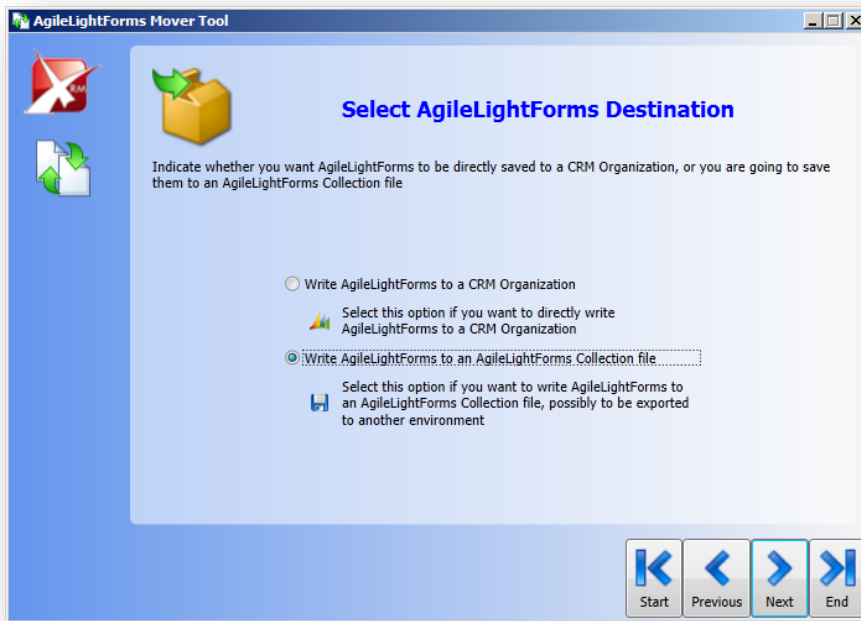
AgileLightForms Mover Tool

RM

Select AgileLightForms Destination

Indicate whether you want AgileLightForms to be directly saved to a CRM Organization, or you are going to save them to an AgileLightForms Collection file

Write AgileLightForms to a CRM Organization

Select this option if you want to directly write AgileLightForms to a CRM Organization

Write AgileLightForms to an AgileLightForms Collection file

Select this option if you want to write AgileLightForms to an AgileLightForms Collection file, possibly to be exported to another environment

Start
Previous
Next
End